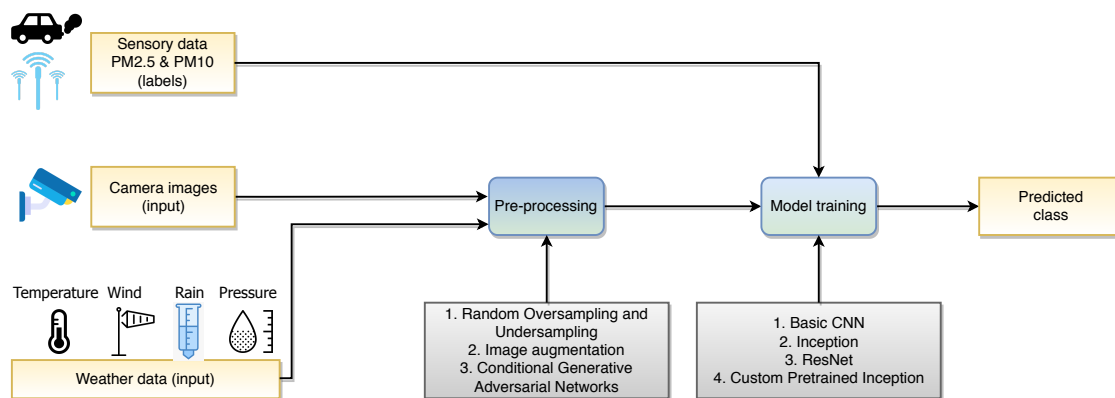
Sensory data
PM2.5 & PM10
(labels)

Camera images
(input)

Temperature Wind Rain Pressure

Weather data (input)

Pre-processing

1. Random Oversampling and Undersampling
2. Image augmentation
3. Conditional Generative Adversarial Networks

Model training

1. Basic CNN
2. Inception
3. ResNet
4. Custom Pretrained Inception

Predicted class